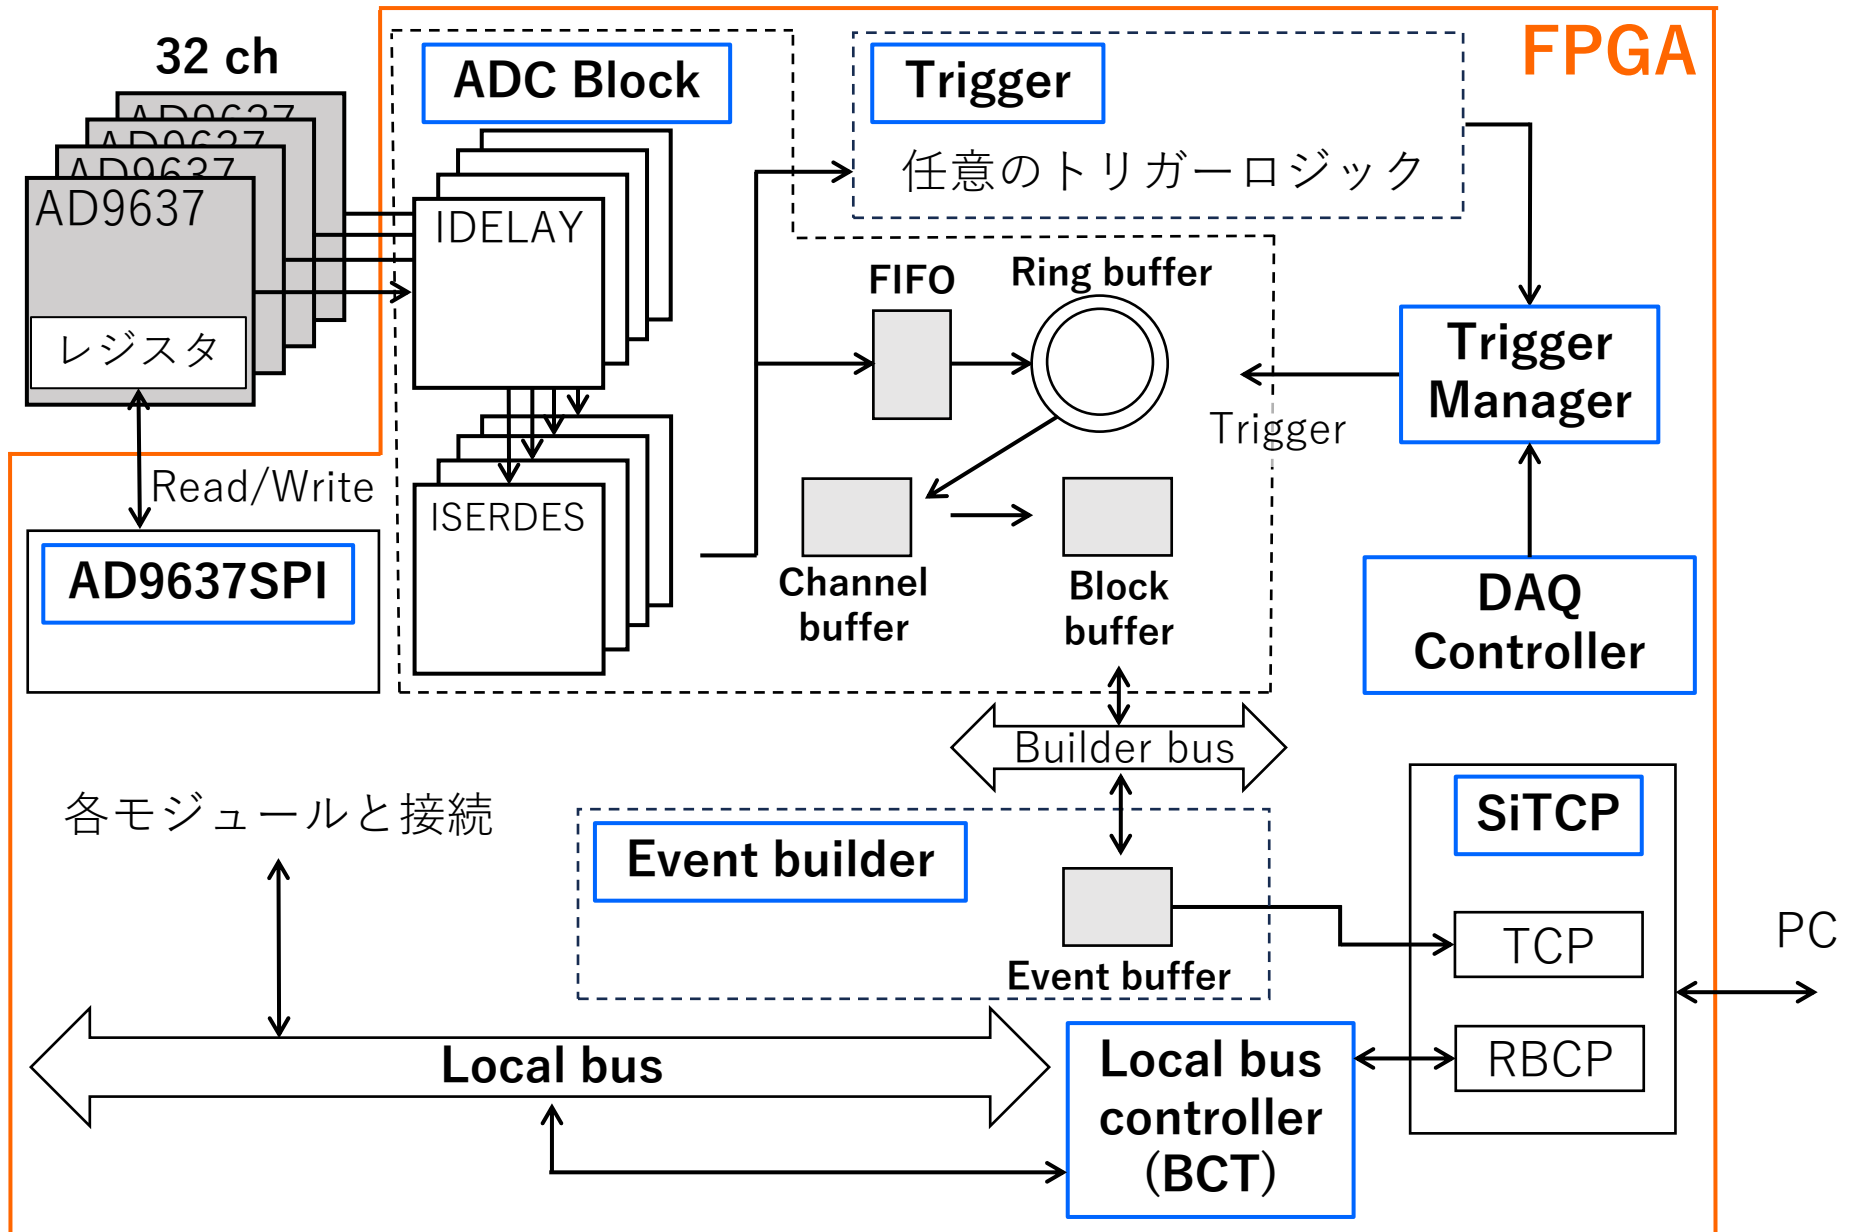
32 ch

AD9637
AD9637
AD9637
AD9637
レジスタ

Read/Write

AD9637SPI

ADC Block

IDELAY

ISERDES

Trigger
任意のトリガーロジック

FPGA

FIFO
Ring buffer

Trigger

Trigger Manager

Channel buffer
Block buffer

DAQ Controller

Builder bus

各モジュールと接続

Event builder

Event buffer

SiTCP
TCP
RBCP

PC

Local bus

Local bus controller (BCT)